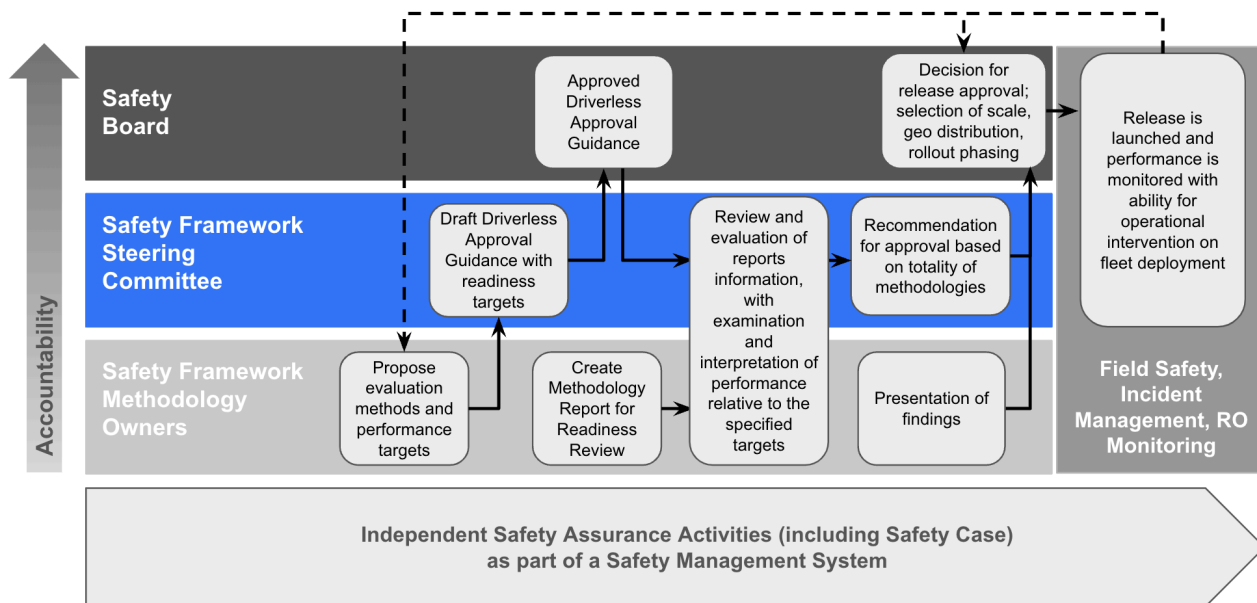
Accountability

Safety Board

Safety Framework Steering Committee

Safety Framework Methodology Owners

Approved Driverless Approval Guidance

Decision for release approval; selection of scale, geo distribution, rollout phasing

Release is launched and performance is monitored with ability for operational intervention on fleet deployment

Draft Driverless Approval Guidance with readiness targets

Review and evaluation of reports information, with examination and interpretation of performance relative to the specified targets

Recommendation for approval based on totality of methodologies

Propose evaluation methods and performance targets

Create Methodology Report for Readiness Review

Presentation of findings

Field Safety, Incident Management, RO Monitoring

Independent Safety Assurance Activities (including Safety Case) as part of a Safety Management System